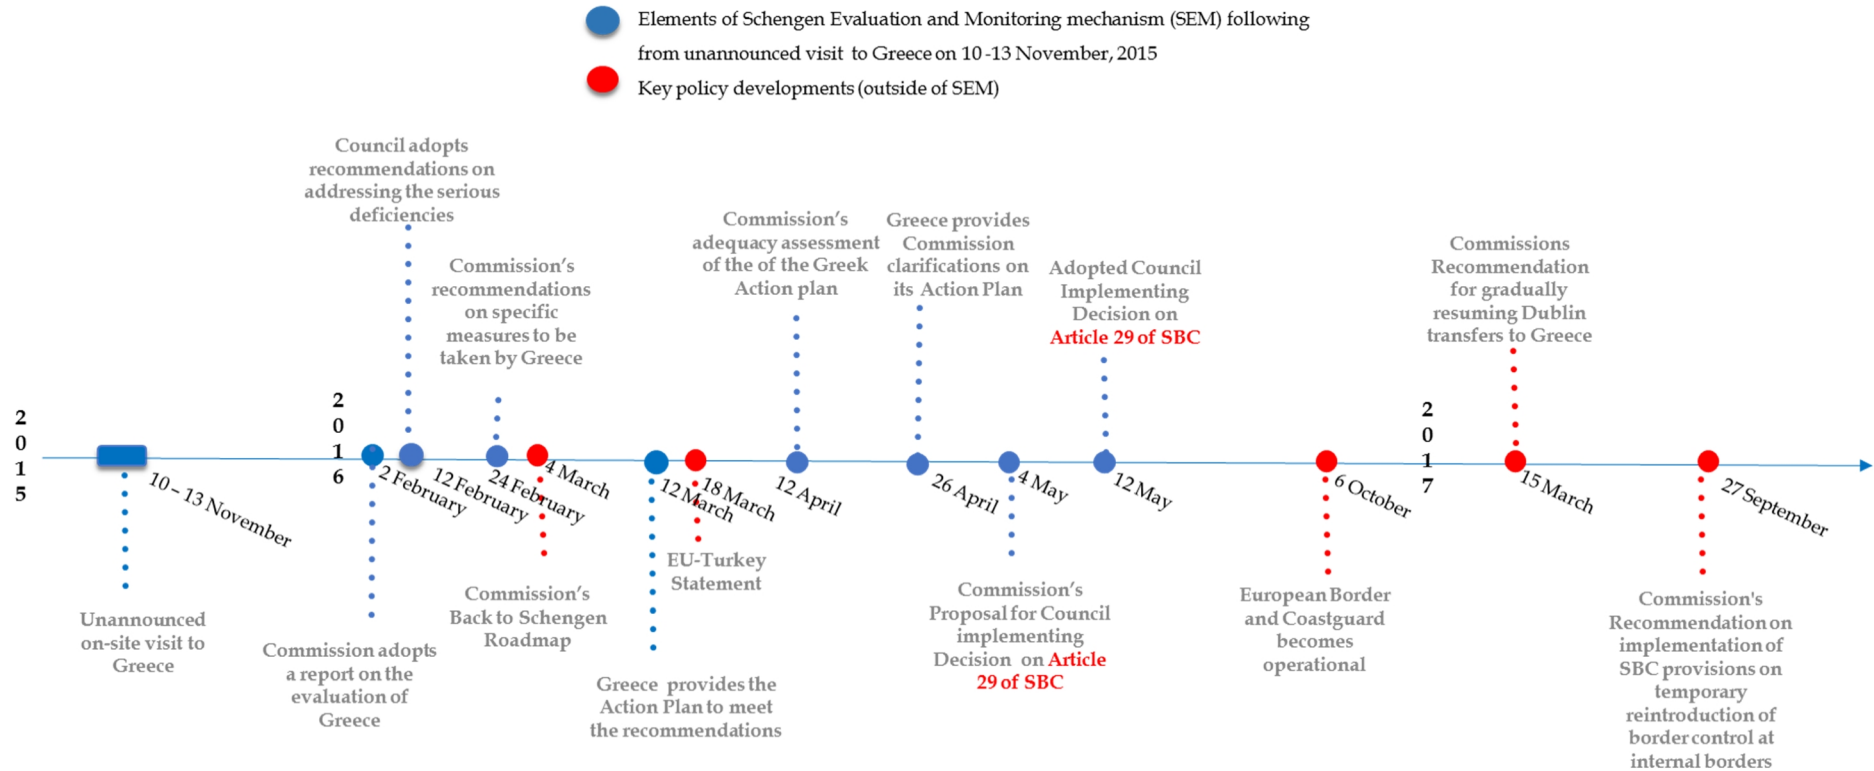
Elements of Schengen Evaluation and Monitoring mechanism (SEM) following from unannounced visit to Greece on 10 -13 November, 2015

Key policy developments (outside of SEM)

Council adopts recommendations on addressing the serious deficiencies

Commission's recommendations on specific measures to be taken by Greece

Commission's adequacy assessment of the of the Greek Action plan

Greece provides Commission clarifications on its Action Plan

Adopted Council Implementing Decision on Article 29 of SBC

Commissions Recommendation for gradually resuming Dublin transfers to Greece

2015

10 – 13 November

2016

2 February

12 February

24 February

4 March

12 March

18 March

12 April

26 April

4 May

12 May

6 October

2017

15 March

27 September

Unannounced on-site visit to Greece

Commission adopts a report on the evaluation of Greece

Commission's Back to Schengen Roadmap

EU-Turkey Statement

Greece provides the Action Plan to meet the recommendations

Commission's Proposal for Council implementing Decision on Article 29 of SBC

European Border and Coastguard becomes operational

Commission's Recommendation on implementation of SBC provisions on temporary reintroduction of border control at internal borders